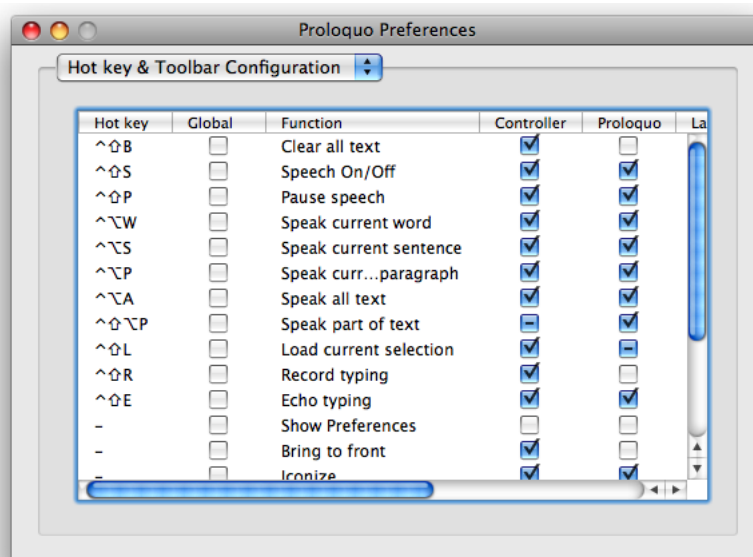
Proloquo Preferences

Hot key & Toolbar Configuration

| Hot key | Global | Function | Controller | Proloquo | La |
|---|---|---|---|---|---|
| ^⇧B | ☐ | Clear all text | ☑ | ☐ | |
| ^⇧S | ☐ | Speech On/Off | ☑ | ☑ | |
| ^⇧P | ☐ | Pause speech | ☑ | ☑ | |
| ^⌥W | ☐ | Speak current word | ☑ | ☑ | |
| ^⌥S | ☐ | Speak current sentence | ☑ | ☑ | |
| ^⌥P | ☐ | Speak curr...paragraph | ☑ | ☑ | |
| ^⌥A | ☐ | Speak all text | ☑ | ☑ | |
| ^⇧⌥P | ☐ | Speak part of text | ⊟ | ☑ | |
| ^⇧L | ☐ | Load current selection | ☑ | ⊟ | |
| ^⇧R | ☐ | Record typing | ☑ | ☐ | |
| ^⇧E | ☐ | Echo typing | ☑ | ☑ | |
| – | ☐ | Show Preferences | ☐ | ☐ | |
| – | ☐ | Bring to front | ☑ | ☐ | |
| – | ☐ | Iconize | ☑ | ☑ | |